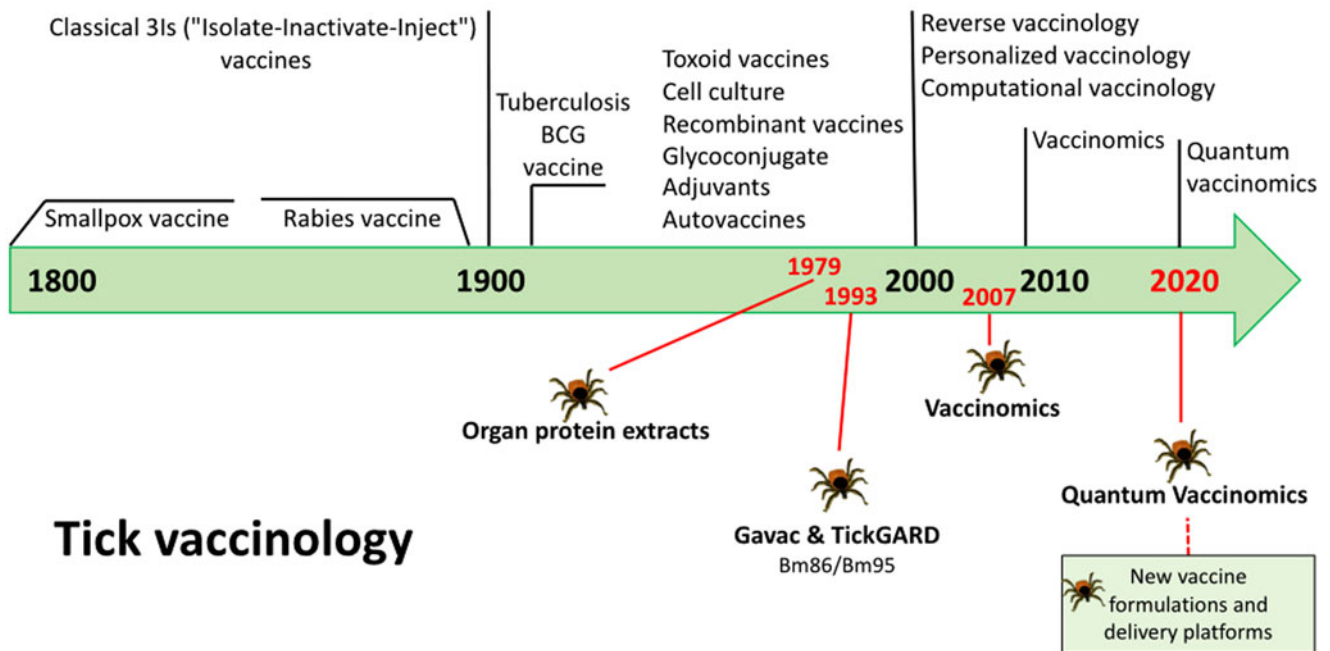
Classical 3Is ("Isolate-Inactivate-Inject") vaccines

Smallpox vaccine

Rabies vaccine

Tuberculosis BCG vaccine

Toxoid vaccines
Cell culture
Recombinant vaccines
Glycoconjugate
Adjuvants
Autovaccines

Reverse vaccinology
Personalized vaccinology
Computational vaccinology

Vaccinomics

Quantum vaccinomics

1800

1900

1979

1993

2000

2007

2010

2020

Organ protein extracts

Gavac & TickGARD
Bm86/Bm95

Vaccinomics

Quantum Vaccinomics

New vaccine formulations and delivery platforms

Tick vaccinology